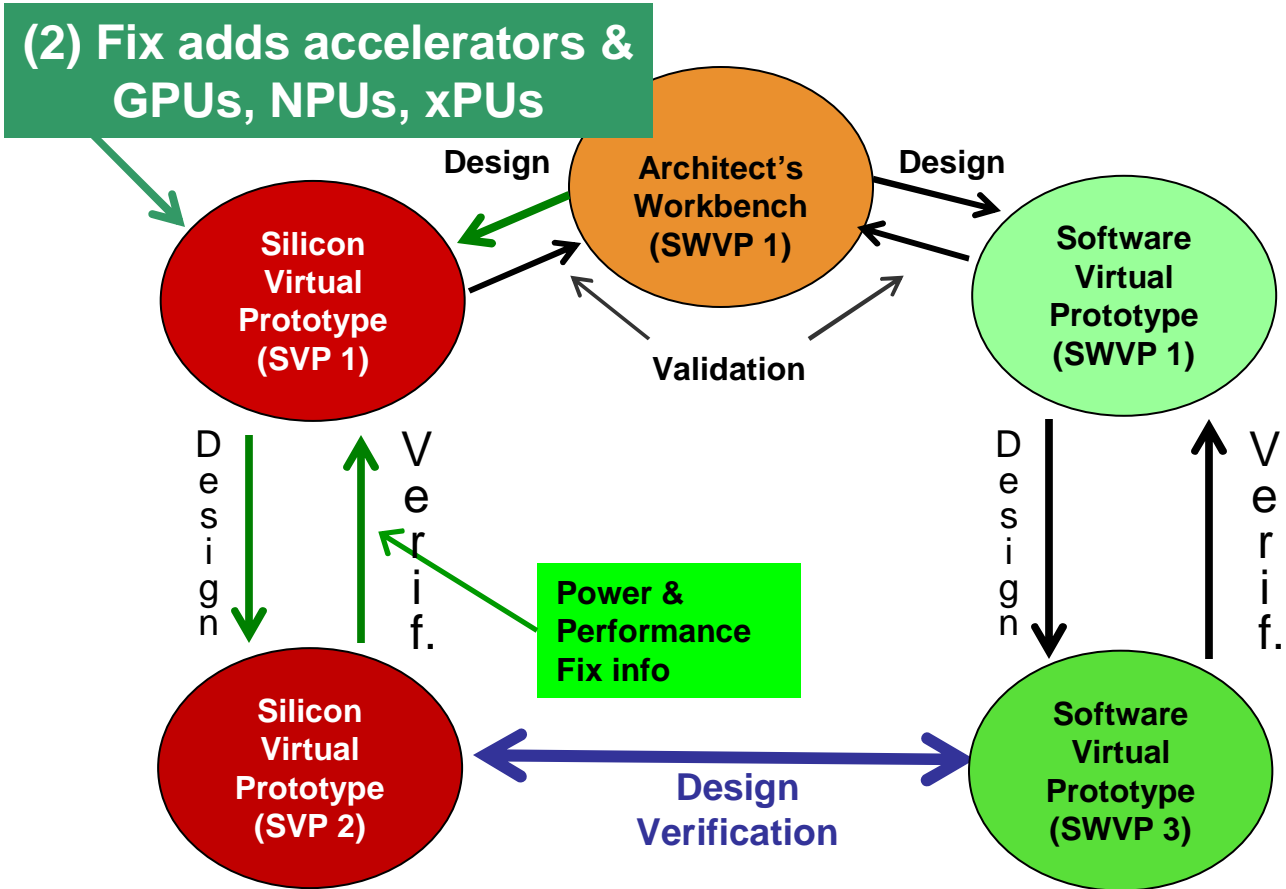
(2) Fix adds accelerators & GPUs, NPUs, xPUs

Design

Architect's Workbench (SWVP 1)

Design

Silicon Virtual Prototype (SVP 1)

Software Virtual Prototype (SWVP 1)

Validation

Design

Verif.

Power & Performance Fix info

Design

Verif.

Silicon Virtual Prototype (SVP 2)

Design Verification

Software Virtual Prototype (SWVP 3)